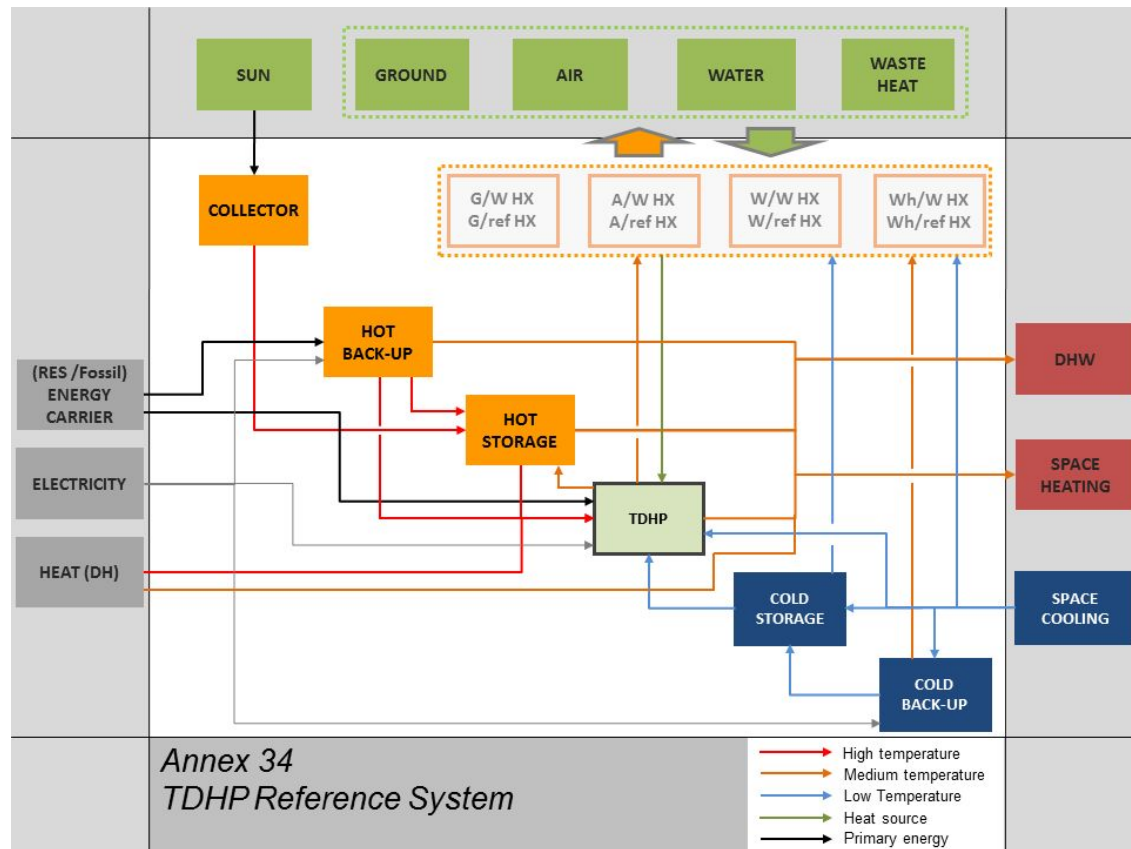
SUN

GROUND

AIR

WATER

WASTE HEAT

COLLECTOR

G/W HX
G/ref HX

A/W HX
A/ref HX

W/W HX
W/ref HX

Wh/W HX
Wh/ref HX

HOT BACK-UP

(RES /Fossil) ENERGY CARRIER

HOT STORAGE

DHW

ELECTRICITY

SPACE HEATING

TDHP

HEAT (DH)

COLD STORAGE

SPACE COOLING

COLD BACK-UP

Annex 34
TDHP Reference System

High temperature
Medium temperature
Low Temperature
Heat source
Primary energy